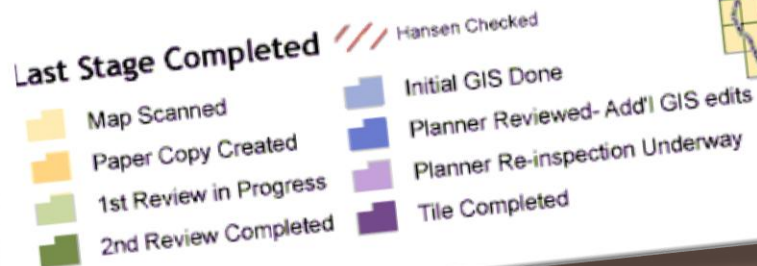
Last Stage Completed

Hansen Checked

Map Scanned

Paper Copy Created

1st Review in Progress

2nd Review Completed

Initial GIS Done

Planner Reviewed- Add'l GIS edits

Planner Re-inspection Underway

Tile Completed